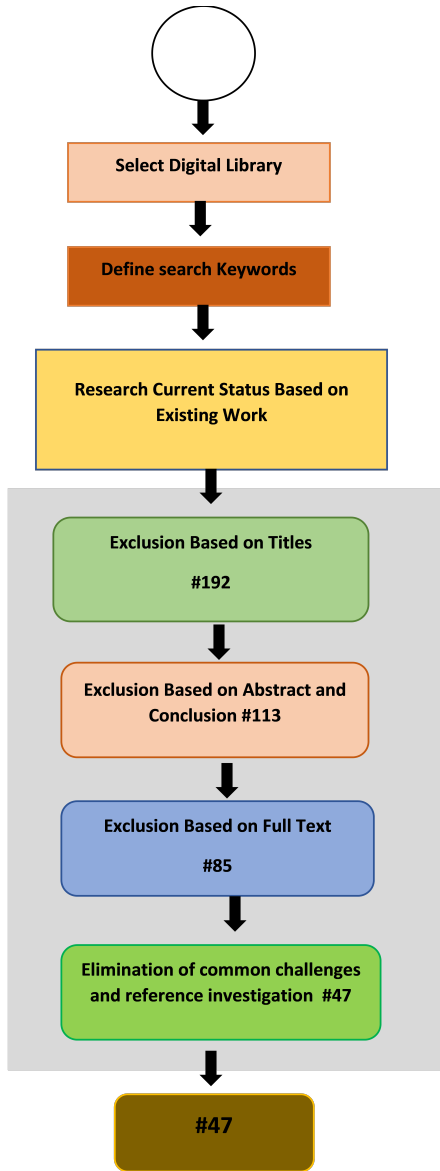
Select Digital Library

Define search Keywords

Research Current Status Based on Existing Work

Exclusion Based on Titles

#192

Exclusion Based on Abstract and Conclusion #113

Exclusion Based on Full Text

#85

Elimination of common challenges and reference investigation #47

#47